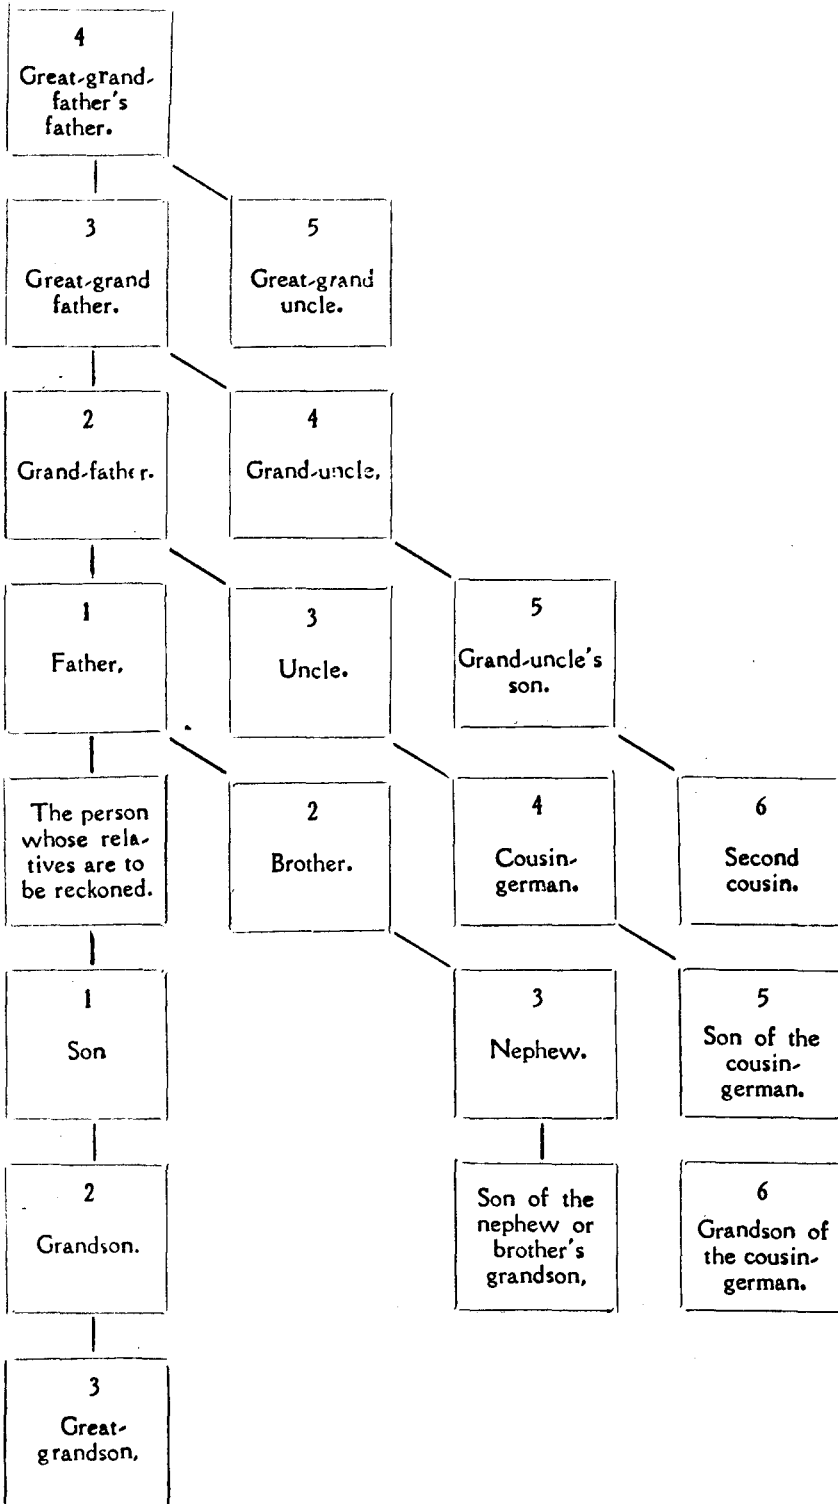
4
Great-grandfather's father.

3
Great-grand father.

5
Great-grand uncle.

2
Grand-father.

4
Grand-uncle.

1
Father.

3
Uncle.

5
Grand-uncle's son.

The person whose relatives are to be reckoned.

2
Brother.

4
Cousin-german.

6
Second cousin.

1
Son

3
Nephew.

5
Son of the cousin-german.

2
Grandson.

Son of the nephew or brother's grandson,

6
Grandson of the cousin-german.

3
Great-grandson,